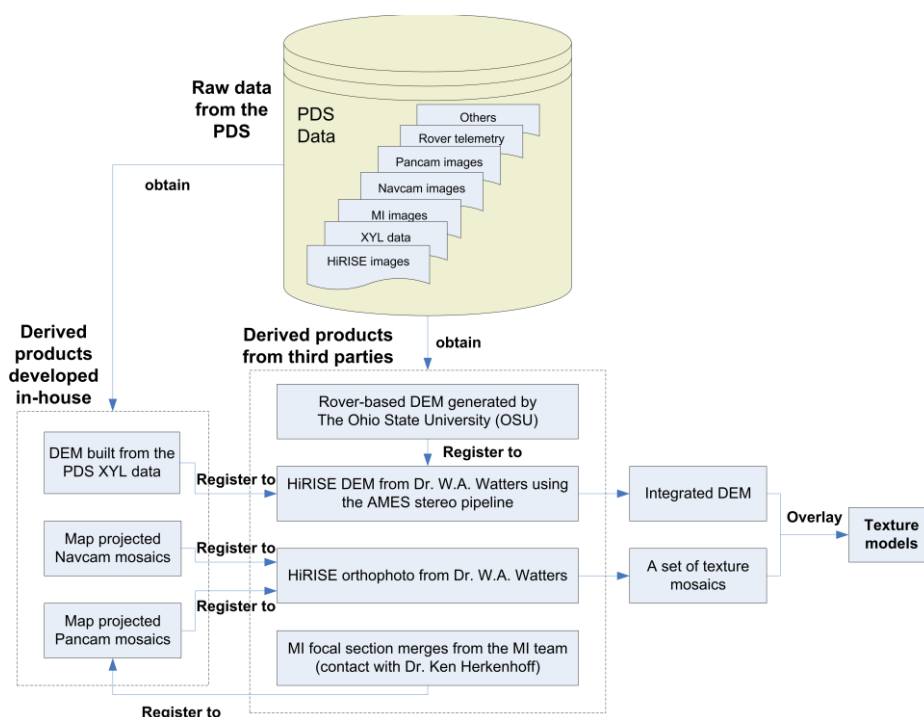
Raw data from the PDS

PDS Data

Others

Rover telemetry

Pancam images

Navcam images

MI images

XYL data

HiRISE images

obtain

obtain

Derived products developed in-house

Derived products from third parties

DEM built from the PDS XYL data

Map projected Navcam mosaics

Map projected Pancam mosaics

Rover-based DEM generated by The Ohio State University (OSU)

Register to

HiRISE DEM from Dr. W.A. Watters using the AMES stereo pipeline

HiRISE orthophoto from Dr. W.A. Watters

MI focal section merges from the MI team (contact with Dr. Ken Herkenhoff)

Register to

Register to

Register to

Register to

Integrated DEM

A set of texture mosaics

Overlay

Texture models